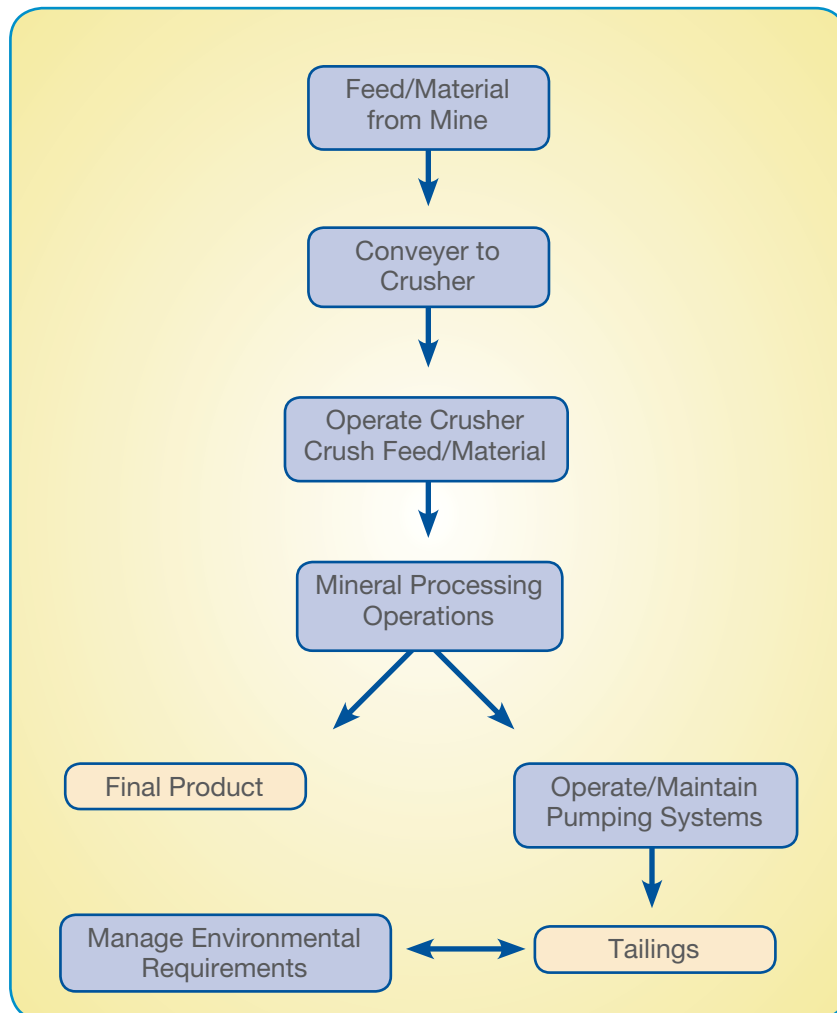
Feed/Material from Mine

Conveyer to Crusher

Operate Crusher Crush Feed/Material

Mineral Processing Operations

Final Product

Operate/Maintain Pumping Systems

Manage Environmental Requirements

Tailings